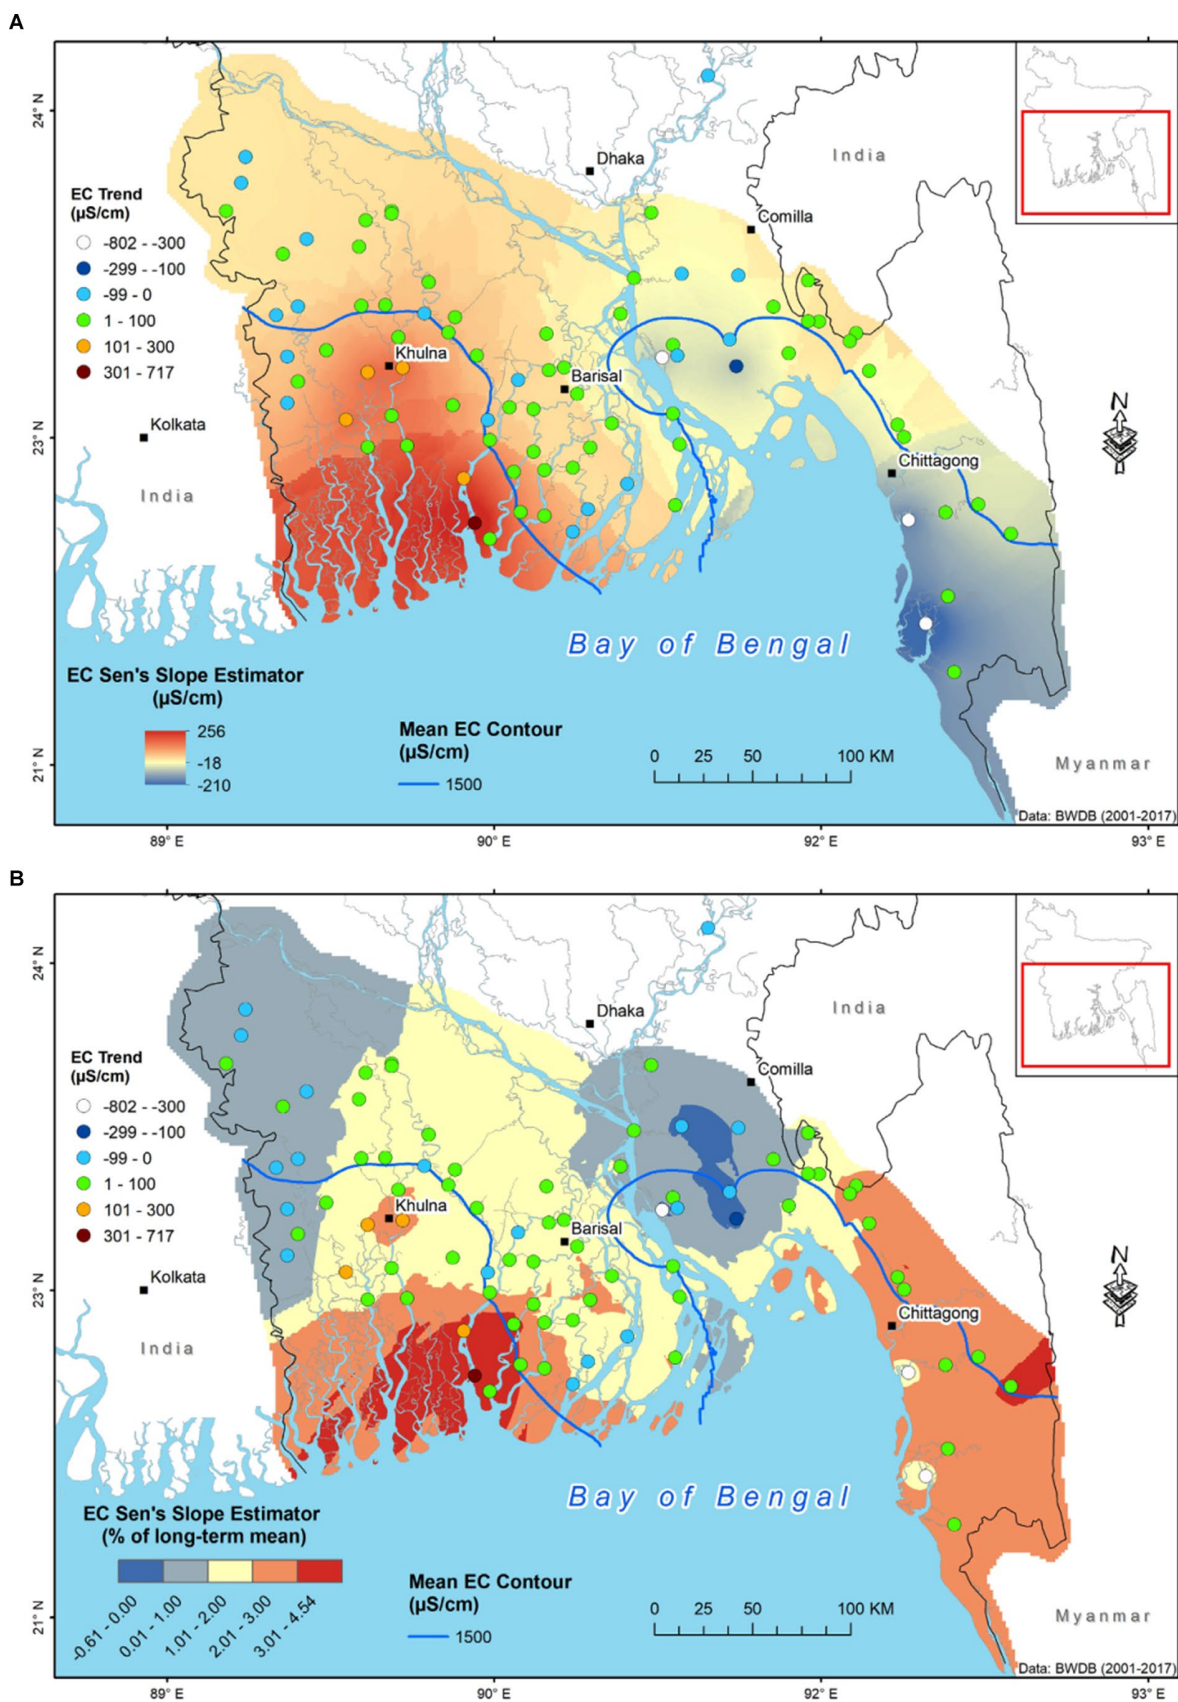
A

24° N

23° N

21° N

89° E

90° E

92° E

93° E

India

Dhaka

Comilla

EC Trend
(µS/cm)
-802 - -300
-299 - -100
-99 - 0
1 - 100
101 - 300
301 - 717

Khulna

Barisal

Kolkata

India

Chittagong

N

Bay of Bengal

EC Sen's Slope Estimator
(µS/cm)
256
-18
-210

Mean EC Contour
(µS/cm)
1500

0 25 50 100 KM

Myanmar

Data: BWDB (2001-2017)

B

24° N

23° N

21° N

89° E

90° E

92° E

93° E

India

Dhaka

Comilla

EC Trend
(µS/cm)
-802 - -300
-299 - -100
-99 - 0
1 - 100
101 - 300
301 - 717

Khulna

Barisal

Kolkata

India

Chittagong

N

Bay of Bengal

EC Sen's Slope Estimator
(% of long-term mean)
-0.61 - 0.00
0.01 - 1.00
1.01 - 2.00
2.01 - 3.00
3.01 - 4.54

Mean EC Contour
(µS/cm)
1500

0 25 50 100 KM

Myanmar

Data: BWDB (2001-2017)